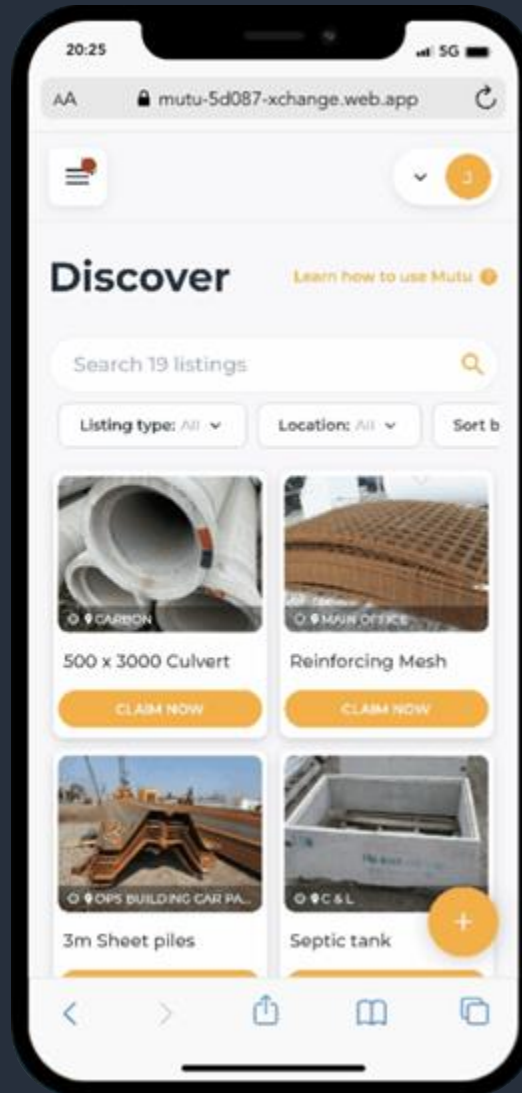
20:25
5G
AA
mutu-5d087-xchange.web.app
J
Discover
Learn how to use Mutu
Search 19 listings
Listing type: All
Location: All
Sort b
CARBON
500 x 3000 Culvert
CLAIM NOW
MAIN OFFICE
Reinforcing Mesh
CLAIM NOW
OPS BUILDING CAR PA...
3m Sheet piles
C & L
Septic tank
+